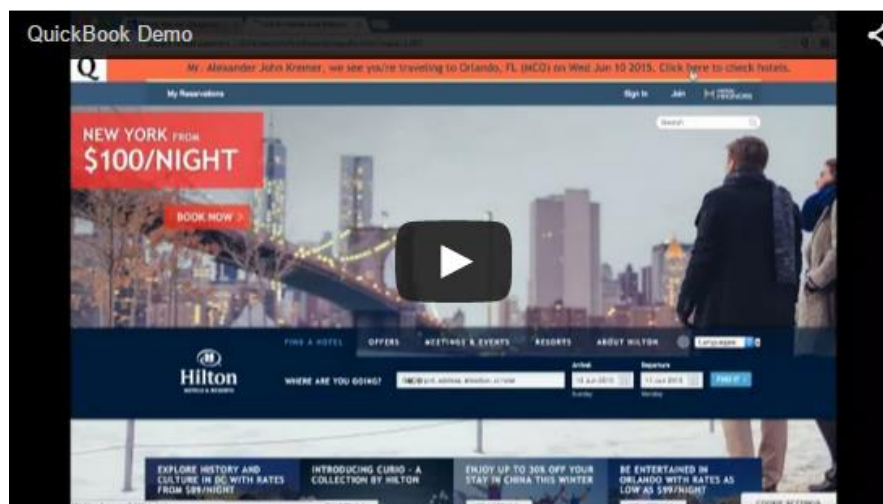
QuickBook Demo

Q Mr. Alexander John Kremer, we see you're traveling to Orlando, FL (MCO) on Wed Jun 10 2015. Click here to check hotels.

My Reservations

Sign In Join HILTON HHONORS

Search

NEW YORK FROM $100/NIGHT

BOOK NOW >

Hilton

FIND A HOTEL OFFERS MEETINGS & EVENTS RESORTS ABOUT HILTON Language

WHERE ARE YOU GOING?

Arrival 10 Jun 2015

Departure 11 Jun 2015

Find It

EXPLORE HISTORY AND CULTURE IN DC WITH RATES FROM $89/NIGHT

INTRODUCING CURIO - A COLLECTION BY HILTON

ENJOY UP TO 30% OFF YOUR STAY IN CHINA THIS WINTER

BE ENTERTAINED IN ORLANDO WITH RATES AS LOW AS $99/NIGHT